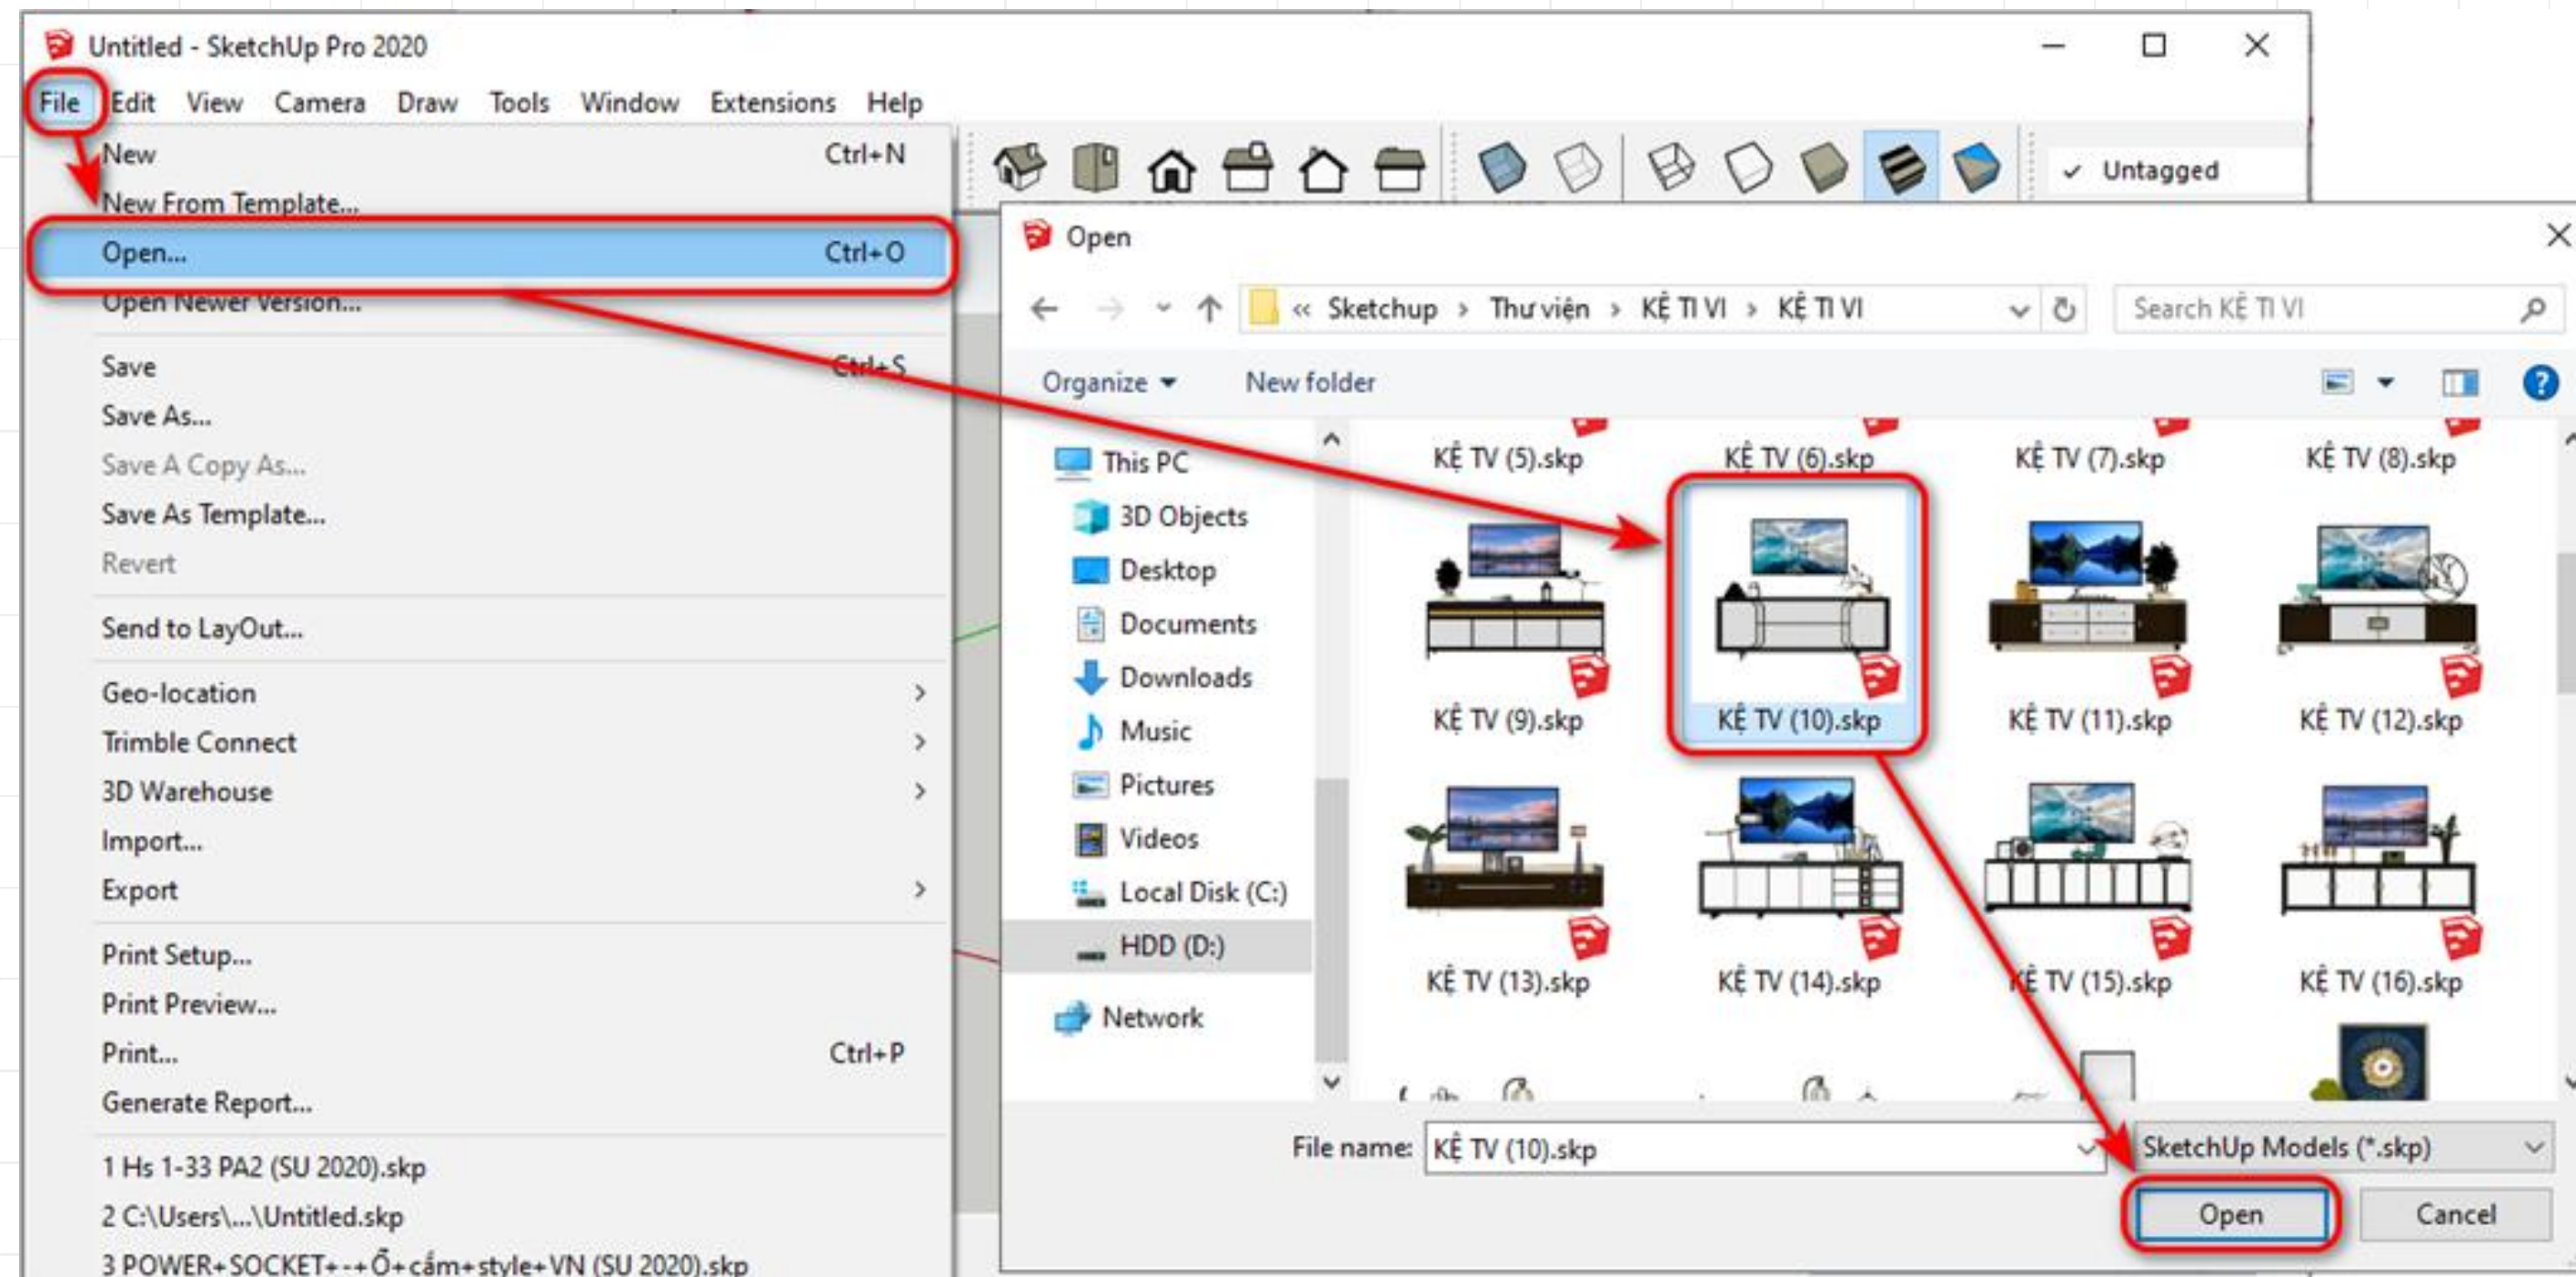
Untitled - SketchUp Pro 2020

File Edit View Camera Draw Tools Window Extensions Help

New Ctrl+N
New From Template...
Open... Ctrl+O
Open Newer Version...
Save Ctrl+S
Save As...
Save A Copy As...
Save As Template...
Revert
Send to LayOut...
Geo-location
Trimble Connect
3D Warehouse
Import...
Export
Print Setup...
Print Preview...
Print... Ctrl+P
Generate Report...
1 Hs 1-33 PA2 (SU 2020).skp
2 C:\Users\...\Untitled.skp
3 POWER+SOCKET+-+Ổ+cắm+style+VN (SU 2020).skp

✓ Untagged

Open

« Sketchup › Thư viện › KỆ TI VI › KỆ TI VI

Search KỆ TI VI

Organize ▾ New folder

This PC
3D Objects
Desktop
Documents
Downloads
Music
Pictures
Videos
Local Disk (C:)
HDD (D:)
Network

KỆ TV (5).skp
KỆ TV (6).skp
KỆ TV (7).skp
KỆ TV (8).skp
KỆ TV (9).skp
KỆ TV (10).skp
KỆ TV (11).skp
KỆ TV (12).skp
KỆ TV (13).skp
KỆ TV (14).skp
KỆ TV (15).skp
KỆ TV (16).skp

File name: KỆ TV (10).skp
SketchUp Models (*.skp)
Open
Cancel